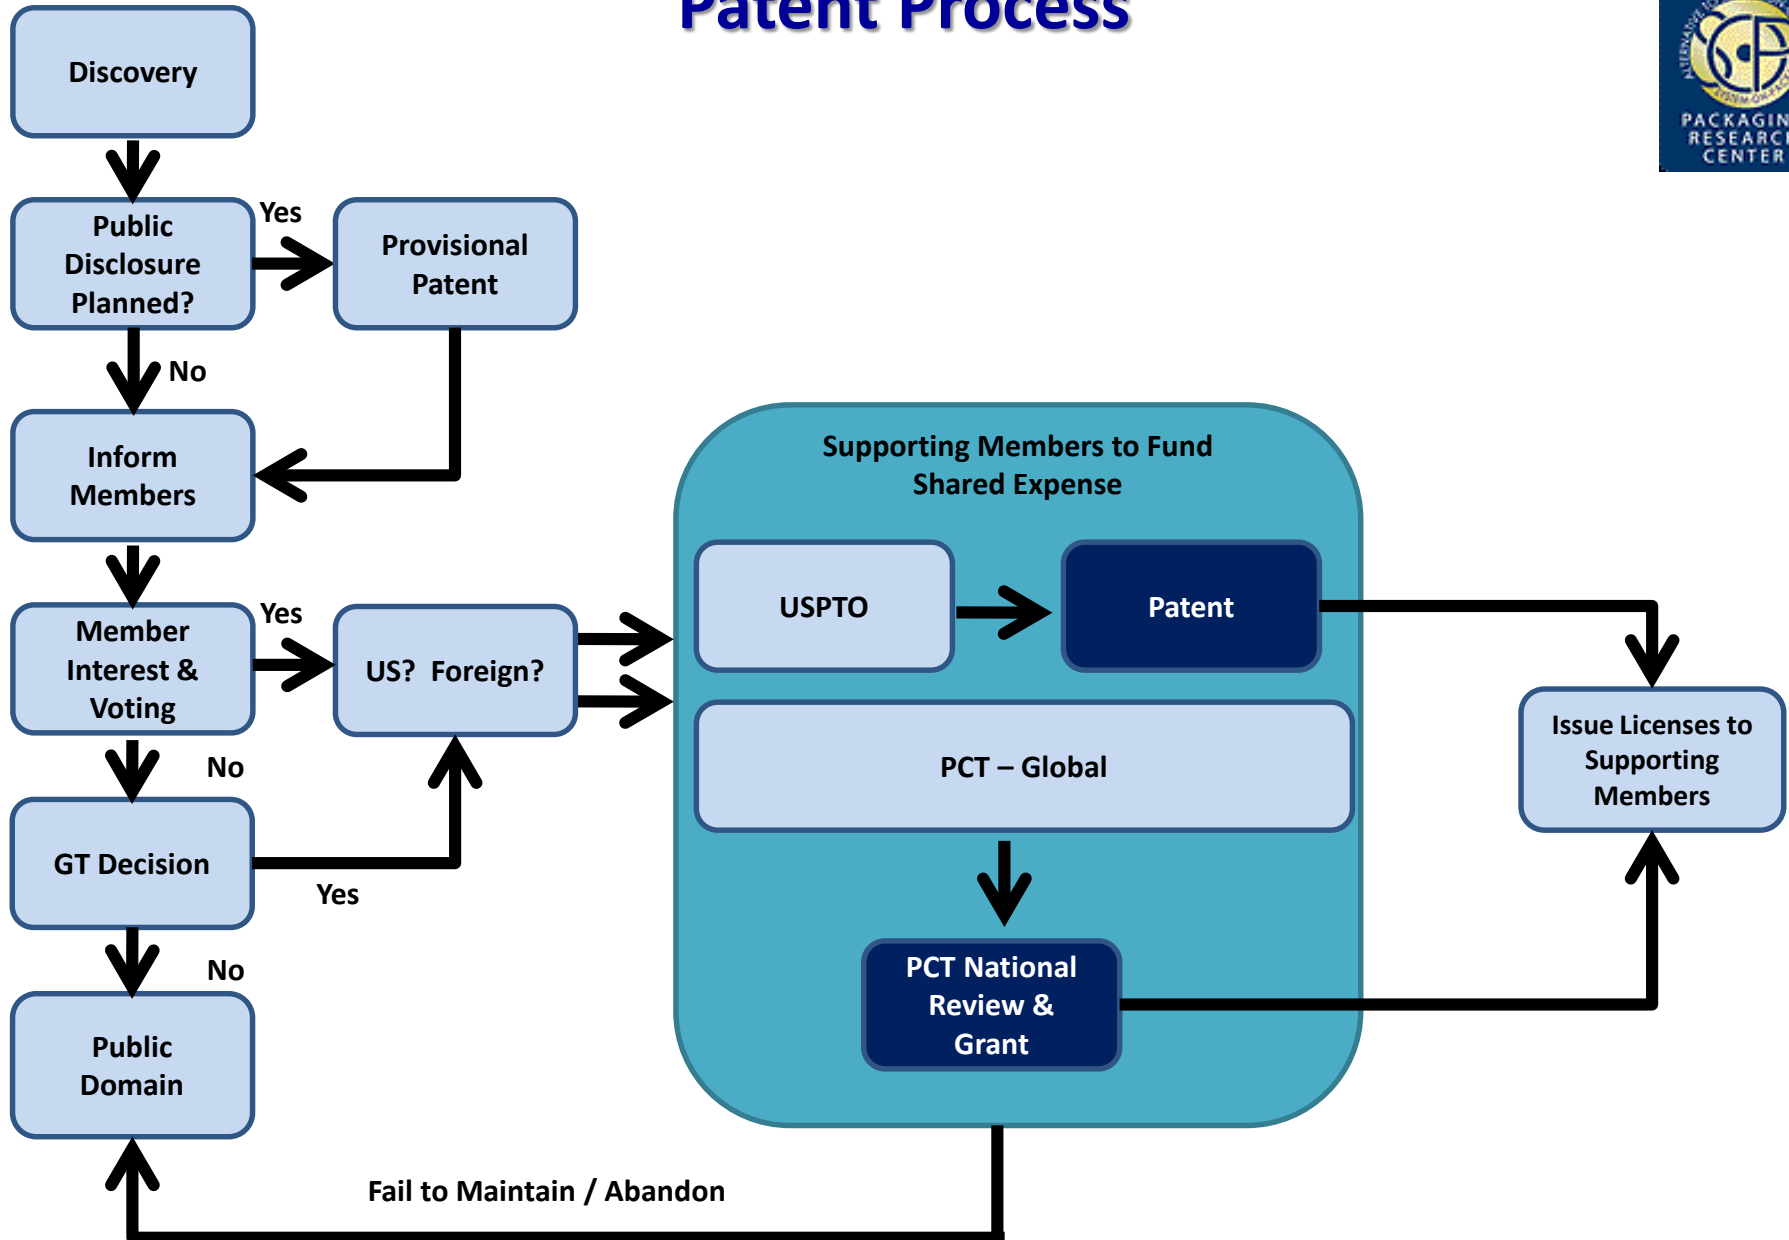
Patent Process

PACKAGING RESEARCH CENTER

Discovery

Public Disclosure Planned?

Yes

Provisional Patent

No

Inform Members

Member Interest & Voting

Yes

US? Foreign?

No

GT Decision

Yes

No

Public Domain

Supporting Members to Fund Shared Expense

USPTO

Patent

PCT – Global

PCT National Review & Grant

Issue Licenses to Supporting Members

Fail to Maintain / Abandon